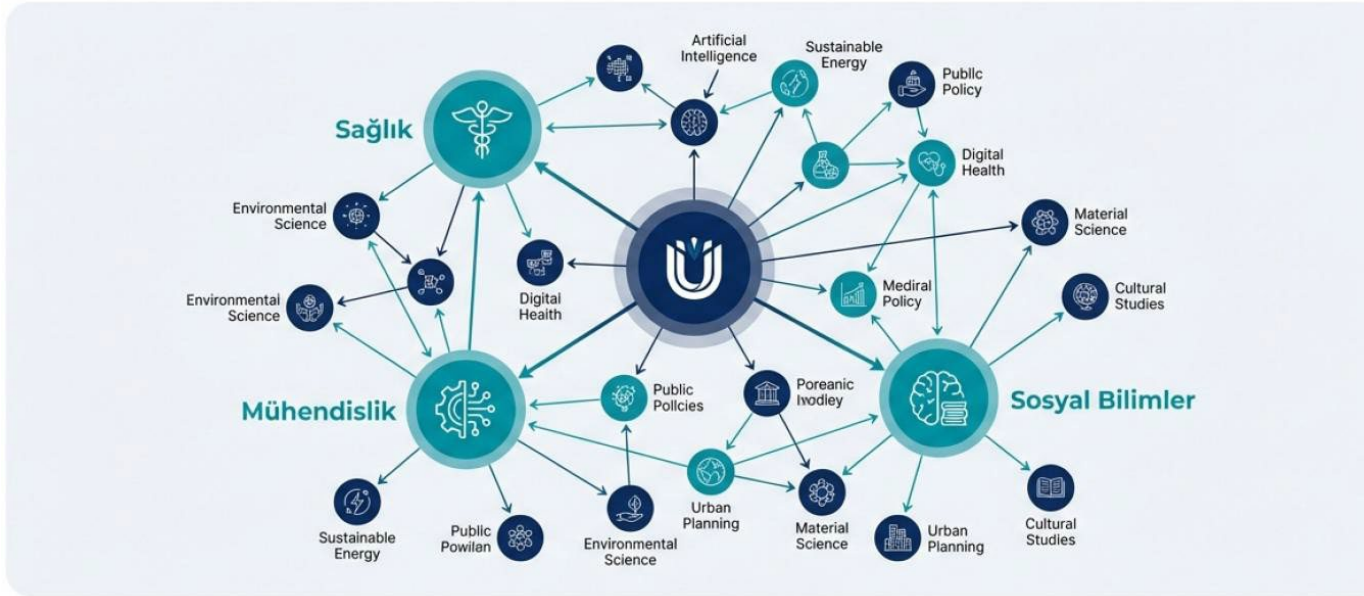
Artificial Intelligence

Sustainable Energy

Publlc Policy

Sağlık

Digital Health

Environmental Science

Material Science

Environmental Science

Digital Health

Medíral Policy

Cultural Studies

Mühendislik

Public Pollcies

Poreanic Ivodley

Sosyal Bilimler

Sustainable Energy

Public Powilan

Environmental Science

Urban Planning

Material Science

Urban Planning

Cultural Studies